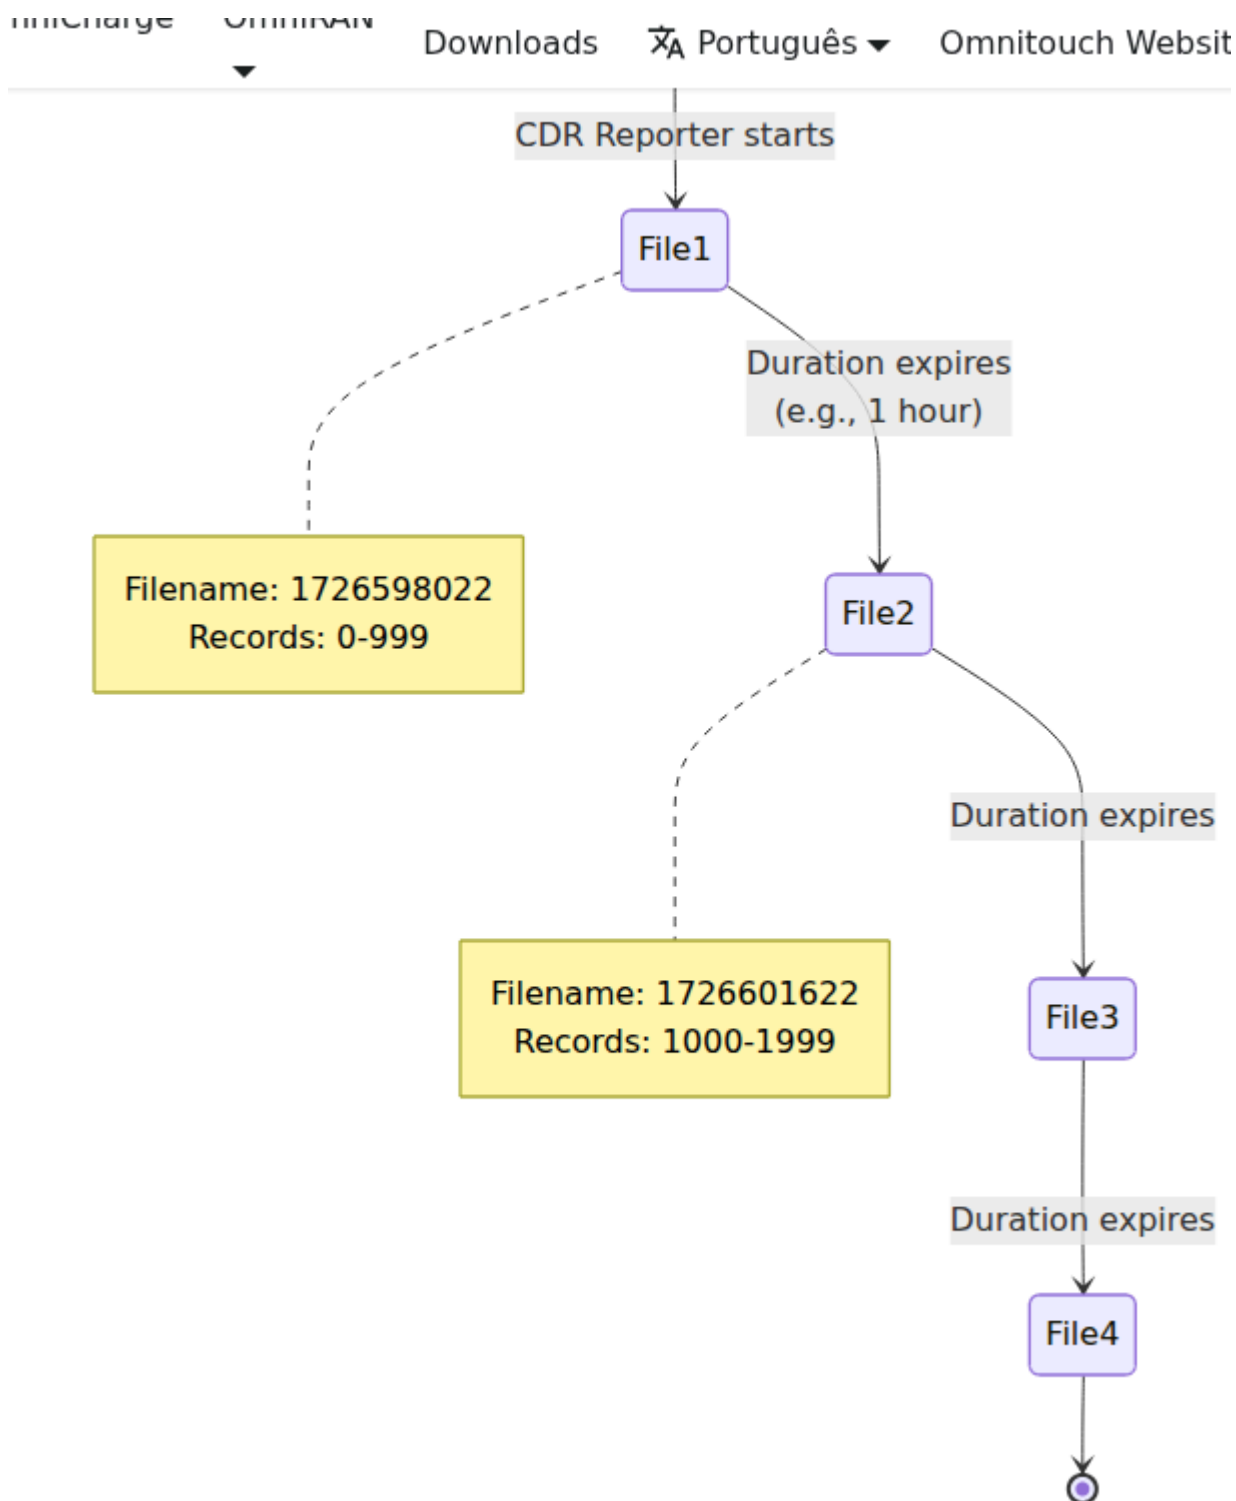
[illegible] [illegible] Downloads Português Omnitouch Websit

CDR Reporter starts

File1

Duration expires (e.g., 1 hour)

Filename: 1726598022
Records: 0-999

File2

Duration expires

Filename: 1726601622
Records: 1000-1999

File3

Duration expires

File4